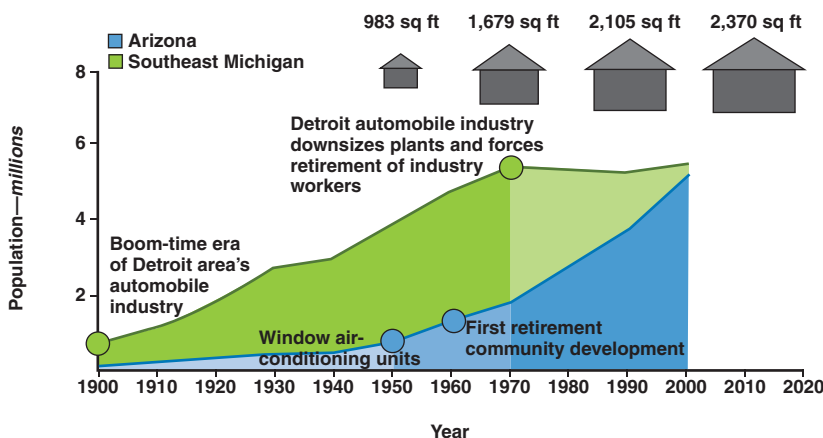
Arizona
Southeast Michigan

983 sq ft
1,679 sq ft
2,105 sq ft
2,370 sq ft

Population—millions

8
6
4
2

Detroit automobile industry downsizes plants and forces retirement of industry workers

Boom-time era of Detroit area's automobile industry

Window air-conditioning units

First retirement community development

1900
1910
1920
1930
1940
1950
1960
1970
1980
1990
2000
2010
2020

Year